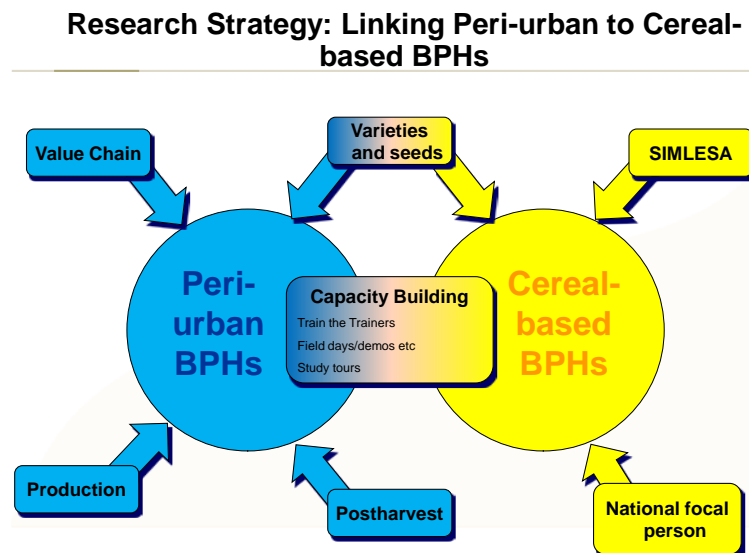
Research Strategy: Linking Peri-urban to Cereal-based BPHs

Value Chain

Varieties and seeds

SIMLESA

Peri-urban BPHs

Capacity Building
Train the Trainers
Field days/demos etc
Study tours

Cereal-based BPHs

Production

Postharvest

National focal person